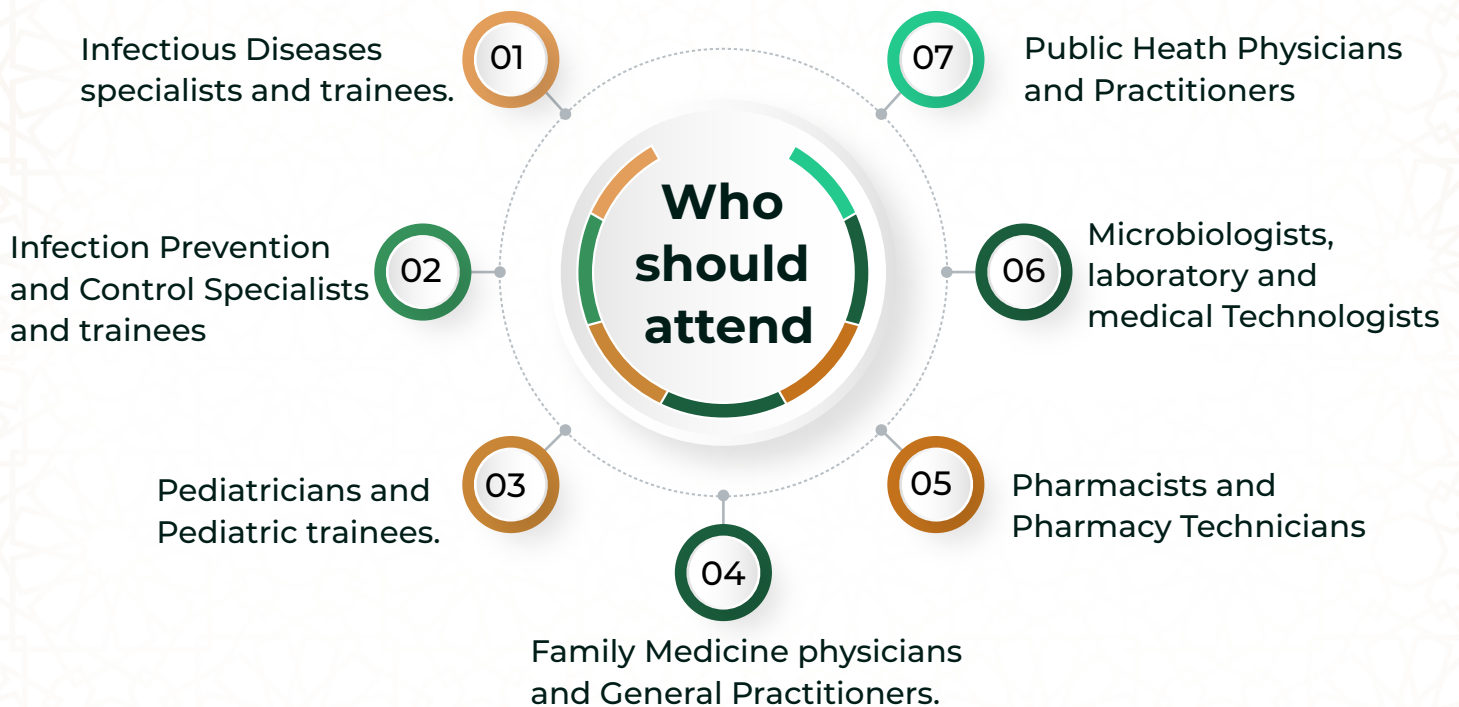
Who should attend

01
Infectious Diseases specialists and trainees.

02
Infection Prevention and Control Specialists and trainees

03
Pediatricians and Pediatric trainees.

04
Family Medicine physicians and General Practitioners.

05
Pharmacists and Pharmacy Technicians

06
Microbiologists, laboratory and medical Technologists

07
Public Heath Physicians and Practitioners